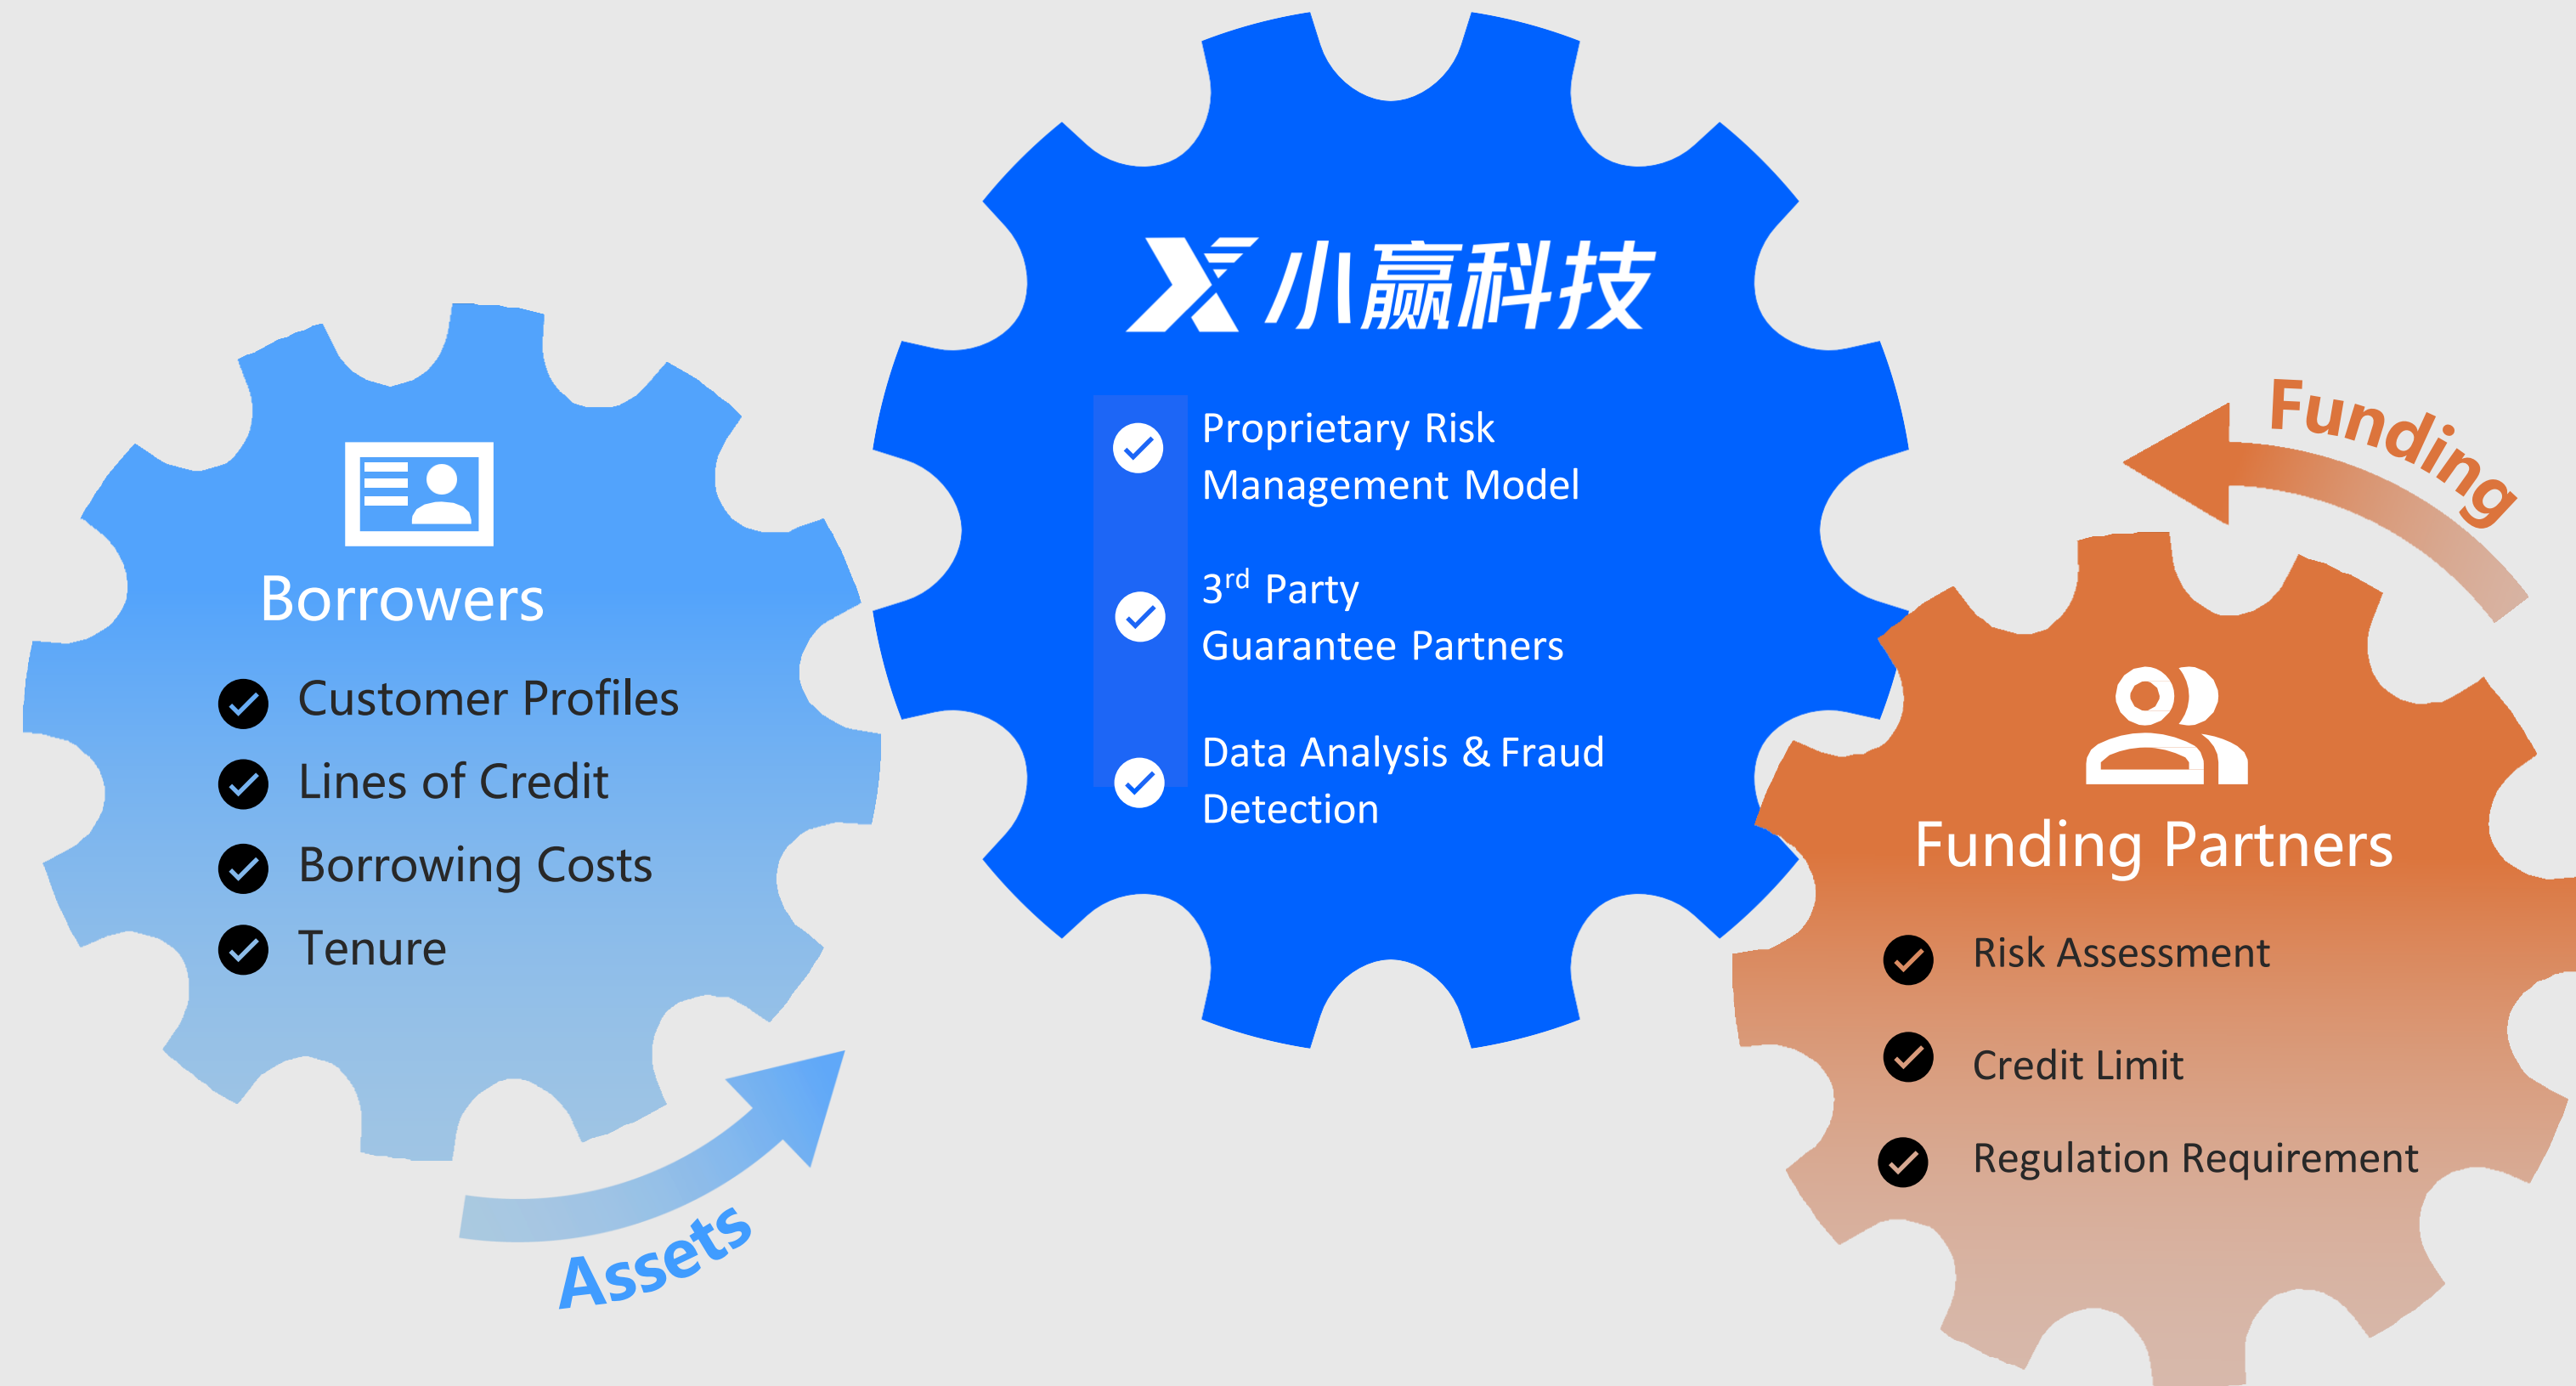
Borrowers

Customer Profiles
Lines of Credit
Borrowing Costs
Tenure

Assets

小赢科技

Proprietary Risk Management Model

3$^{rd}$ Party Guarantee Partners

Data Analysis & Fraud Detection

Funding

Funding Partners

Risk Assessment
Credit Limit
Regulation Requirement